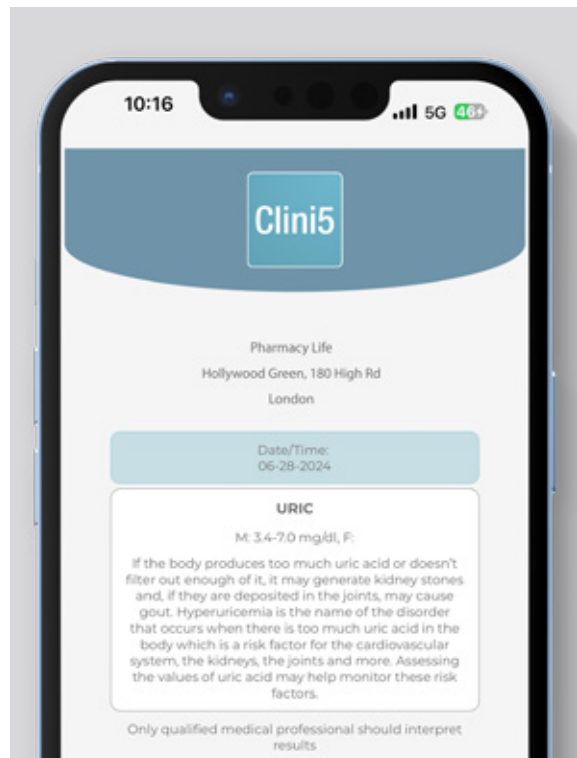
10:16
5G 46

Clini5

Pharmacy Life
Hollywood Green, 180 High Rd
London

Date/Time:
06-28-2024

URIC

M: 3.4-7.0 mg/dl, F:

If the body produces too much uric acid or doesn't filter out enough of it, it may generate kidney stones and, if they are deposited in the joints, may cause gout. Hyperuricemia is the name of the disorder that occurs when there is too much uric acid in the body which is a risk factor for the cardiovascular system, the kidneys, the joints and more. Assessing the values of uric acid may help monitor these risk factors.

Only qualified medical professional should interpret results